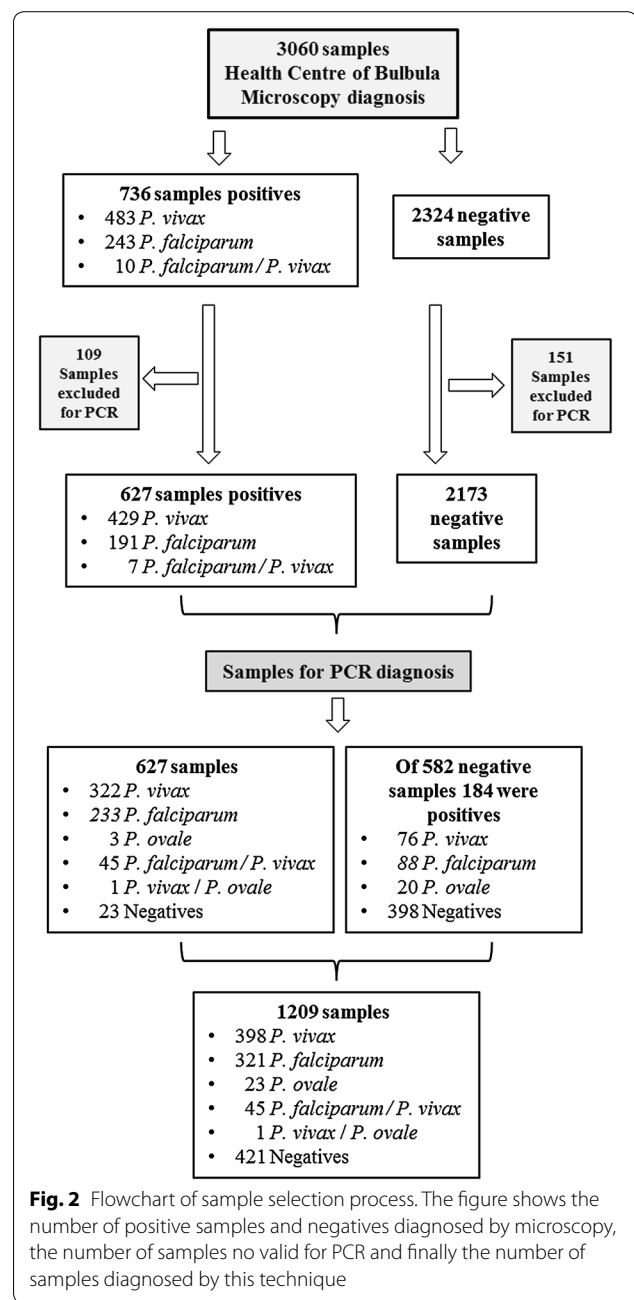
3060 samples
Health Centre of Bulbula
Microscopy diagnosis

736 samples positives
• 483 P. vivax
• 243 P. falciparum
• 10 P. falciparum / P. vivax

2324 negative samples

109 Samples excluded for PCR

151 Samples excluded for PCR

627 samples positives
• 429 P. vivax
• 191 P. falciparum
• 7 P. falciparum / P. vivax

2173 negative samples

Samples for PCR diagnosis

627 samples
• 322 P. vivax
• 233 P. falciparum
• 3 P. ovale
• 45 P. falciparum / P. vivax
• 1 P. vivax / P. ovale
• 23 Negatives

Of 582 negative samples 184 were positives
• 76 P. vivax
• 88 P. falciparum
• 20 P. ovale
• 398 Negatives

1209 samples
• 398 P. vivax
• 321 P. falciparum
• 23 P. ovale
• 45 P. falciparum / P. vivax
• 1 P. vivax / P. ovale
• 421 Negatives

Fig. 2 Flowchart of sample selection process. The figure shows the number of positive samples and negatives diagnosed by microscopy, the number of samples no valid for PCR and finally the number of samples diagnosed by this technique